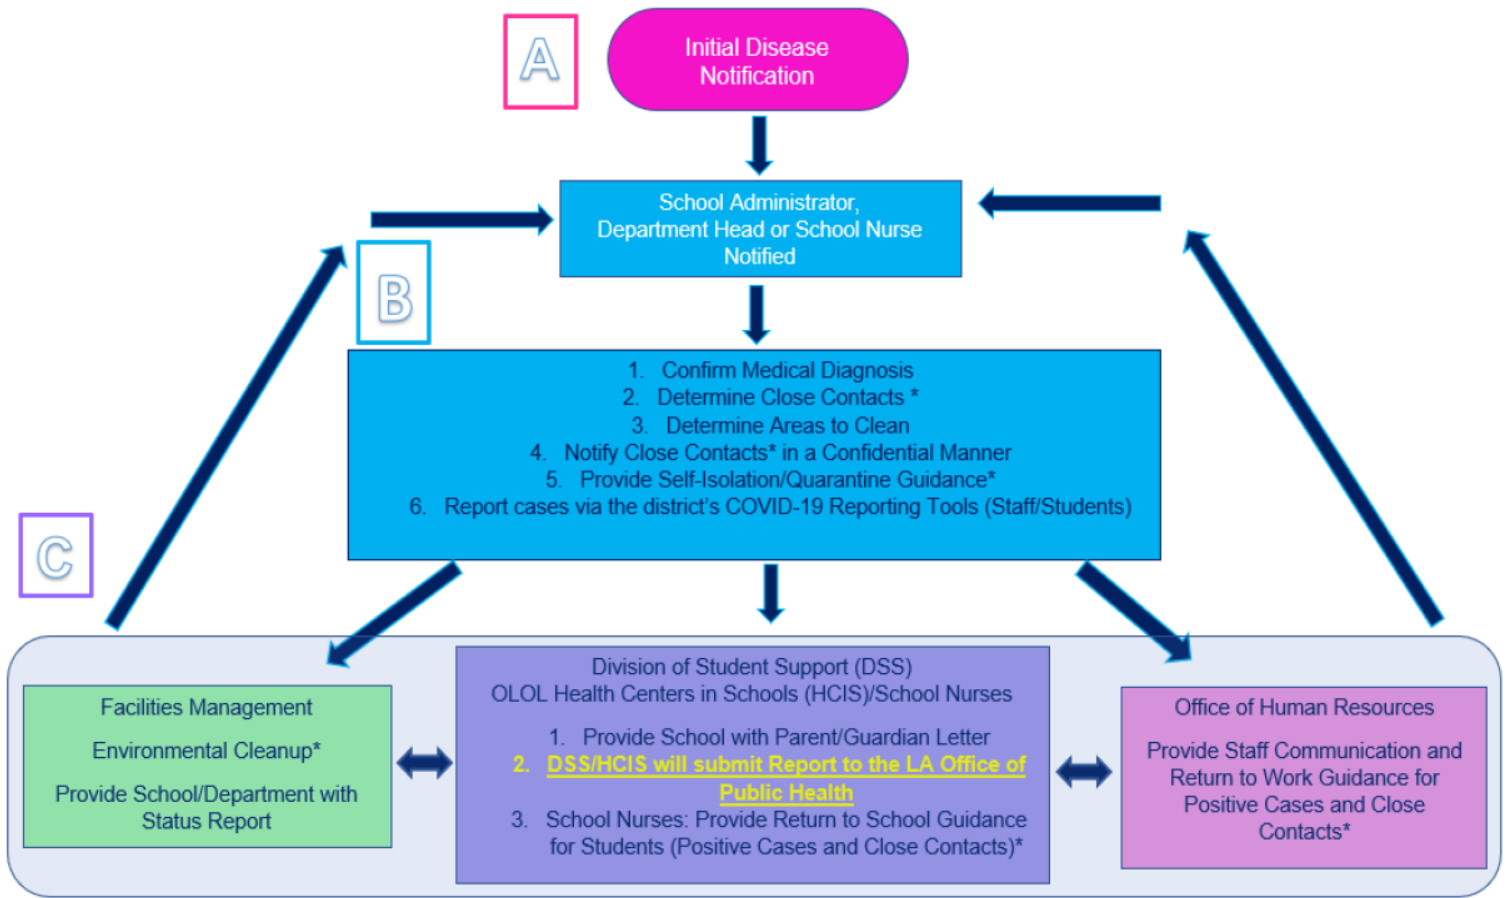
A

Initial Disease Notification

School Administrator, Department Head or School Nurse Notified

B

1. Confirm Medical Diagnosis
2. Determine Close Contacts *
3. Determine Areas to Clean
4. Notify Close Contacts* in a Confidential Manner
5. Provide Self-Isolation/Quarantine Guidance*
6. Report cases via the district's COVID-19 Reporting Tools (Staff/Students)

C

Facilities Management

Environmental Cleanup*

Provide School/Department with Status Report

Division of Student Support (DSS)
OLOL Health Centers in Schools (HCIS)/School Nurses

1. Provide School with Parent/Guardian Letter
2. DSS/HCIS will submit Report to the LA Office of Public Health
3. School Nurses: Provide Return to School Guidance for Students (Positive Cases and Close Contacts)*

Office of Human Resources

Provide Staff Communication and Return to Work Guidance for Positive Cases and Close Contacts*